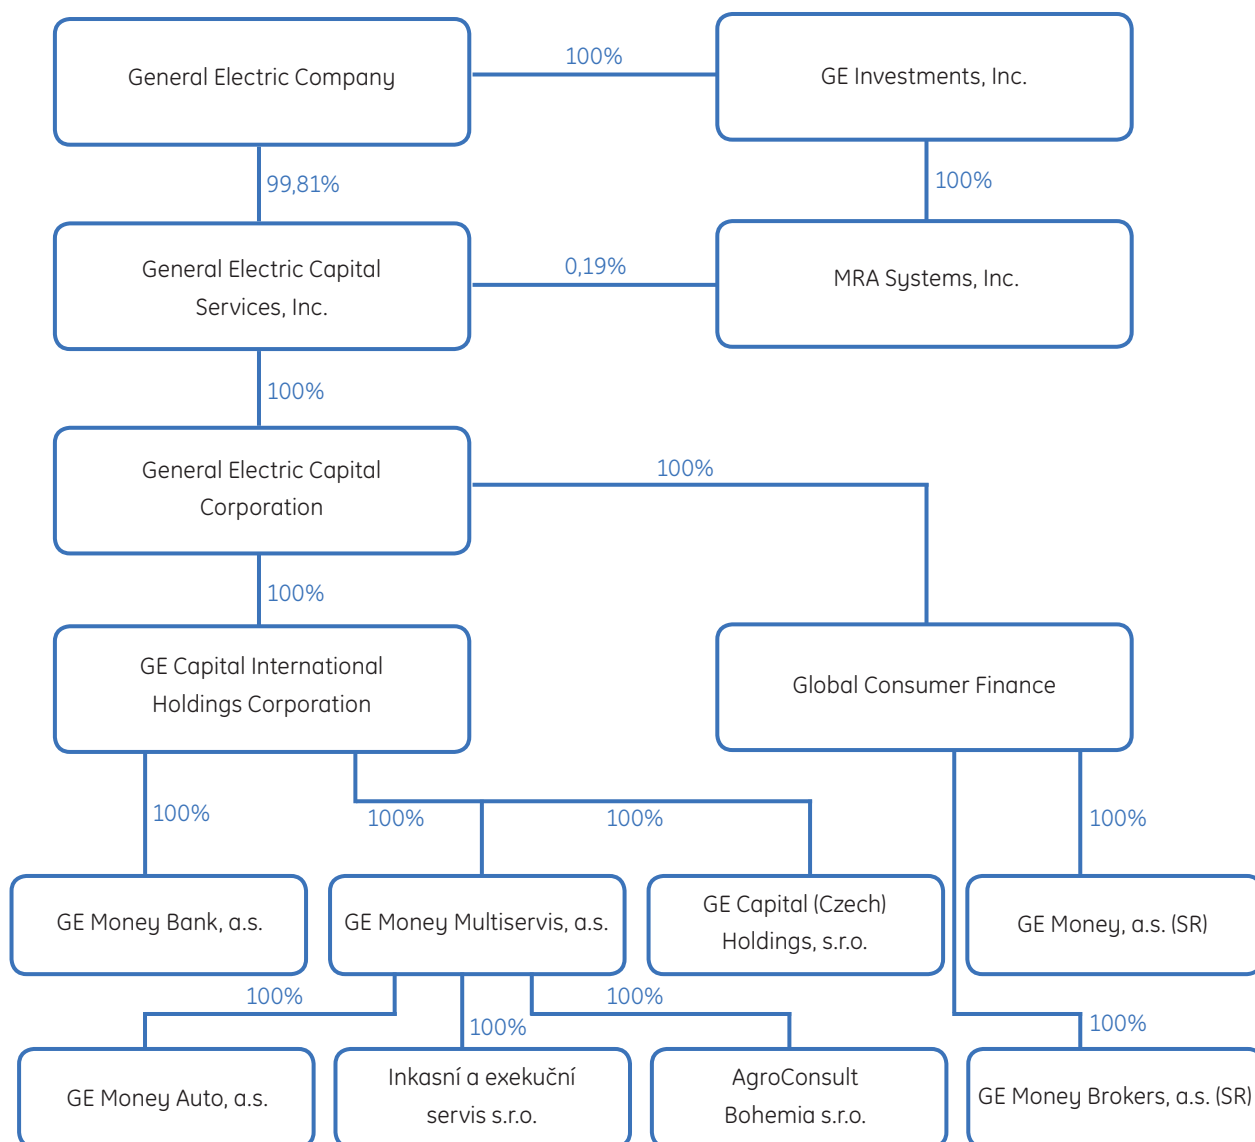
General Electric Company

100%

GE Investments, Inc.

99,81%

100%

General Electric Capital Services, Inc.

0,19%

MRA Systems, Inc.

100%

General Electric Capital Corporation

100%

100%

GE Capital International Holdings Corporation

Global Consumer Finance

100%

100%

100%

100%

GE Money Bank, a.s.

GE Money Multiservis, a.s.

GE Capital (Czech) Holdings, s.r.o.

GE Money, a.s. (SR)

100%

100%

100%

100%

GE Money Auto, a.s.

Inkasní a exekuční servis s.r.o.

AgroConsult Bohemia s.r.o.

GE Money Brokers, a.s. (SR)